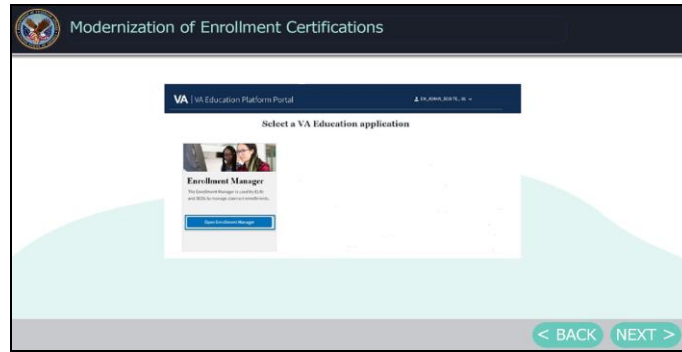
Modernization of Enrollment Certifications

VA | VA Education Platform Portal

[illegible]

Select a VA Education application

Enrollment Manager

The Enrollment Manager is used by SCOs and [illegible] to manage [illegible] enrollments.

Open Enrollment Manager

< BACK

NEXT >